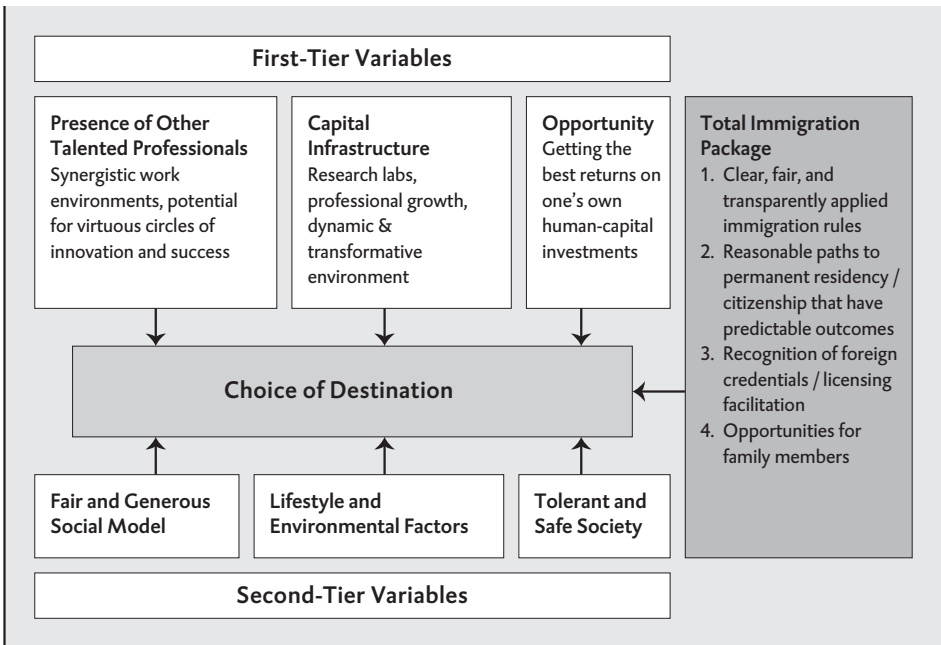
First-Tier Variables

**Presence of Other Talented Professionals**
Synergistic work environments, potential for virtuous circles of innovation and success

**Capital Infrastructure**
Research labs, professional growth, dynamic & transformative environment

**Opportunity**
Getting the best returns on one's own human-capital investments

**Total Immigration Package**
1. Clear, fair, and transparently applied immigration rules
2. Reasonable paths to permanent residency / citizenship that have predictable outcomes
3. Recognition of foreign credentials / licensing facilitation
4. Opportunities for family members

Choice of Destination

Fair and Generous Social Model

Lifestyle and Environmental Factors

Tolerant and Safe Society

Second-Tier Variables